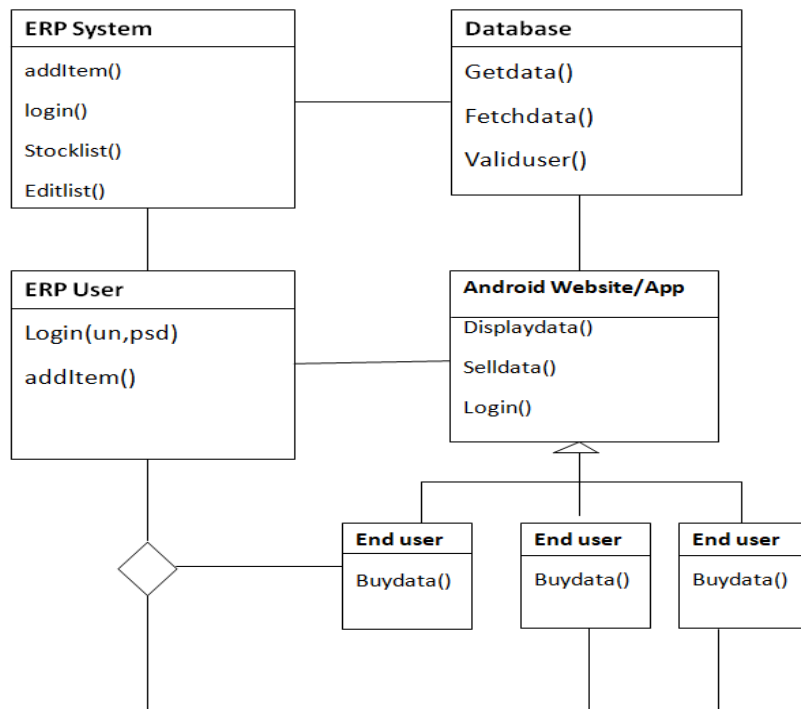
ERP System
addItem()
login()
Stocklist()
Editlist()

Database
Getdata()
Fetchdata()
Validuser()

ERP User
Login(un,psd)
addItem()

Android Website/App
Displaydata()
Selldata()
Login()

End user
Buydata()

End user
Buydata()

End user
Buydata()